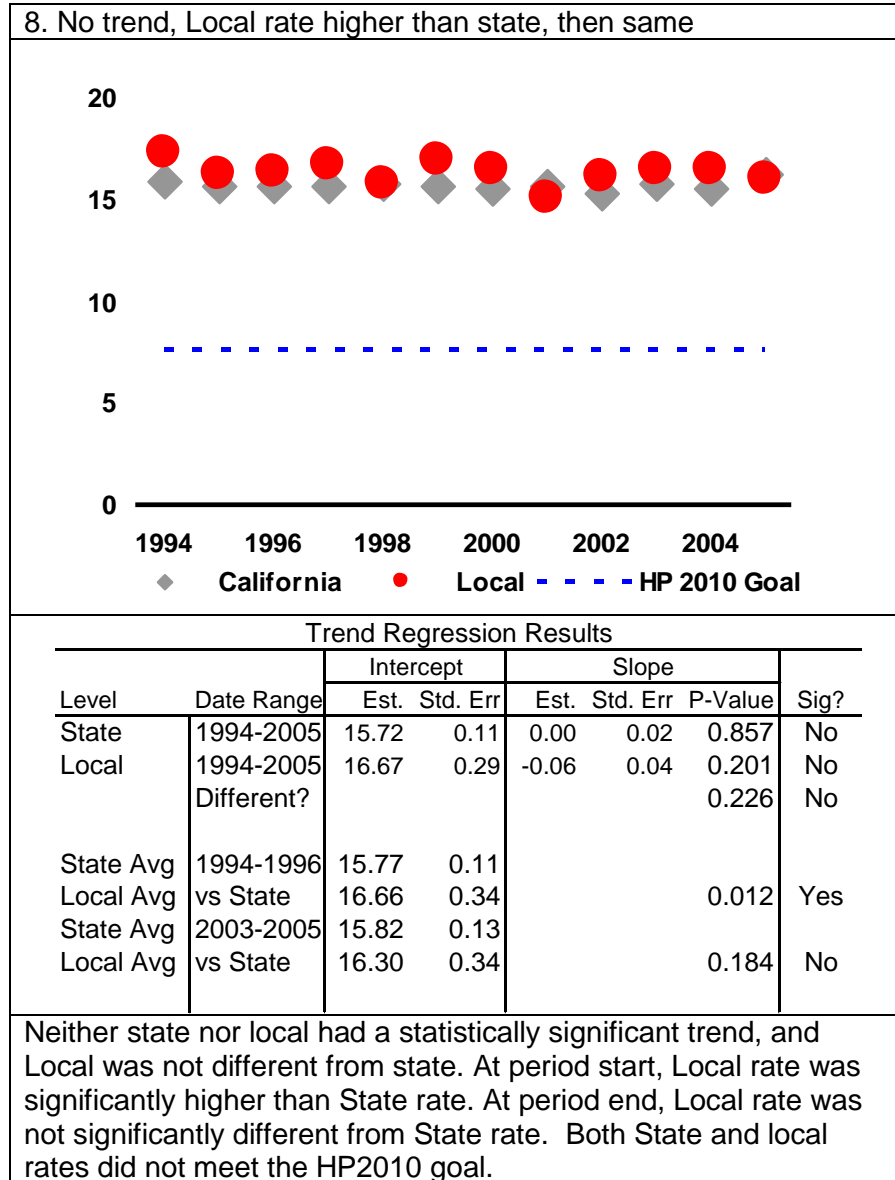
8. No trend, Local rate higher than state, then same

20
15
10
5
0

1994 1996 1998 2000 2002 2004

California Local HP 2010 Goal

Trend Regression Results

| | | Intercept | | Slope | | | |
|---|---|---|---|---|---|---|---|
| Level | Date Range | Est. | Std. Err | Est. | Std. Err | P-Value | Sig? |
| State | 1994-2005 | 15.72 | 0.11 | 0.00 | 0.02 | 0.857 | No |
| Local | 1994-2005 | 16.67 | 0.29 | -0.06 | 0.04 | 0.201 | No |
| | Different? | | | | | 0.226 | No |
| State Avg | 1994-1996 | 15.77 | 0.11 | | | | |
| Local Avg | vs State | 16.66 | 0.34 | | | 0.012 | Yes |
| State Avg | 2003-2005 | 15.82 | 0.13 | | | | |
| Local Avg | vs State | 16.30 | 0.34 | | | 0.184 | No |

Neither state nor local had a statistically significant trend, and Local was not different from state. At period start, Local rate was significantly higher than State rate. At period end, Local rate was not significantly different from State rate. Both State and local rates did not meet the HP2010 goal.